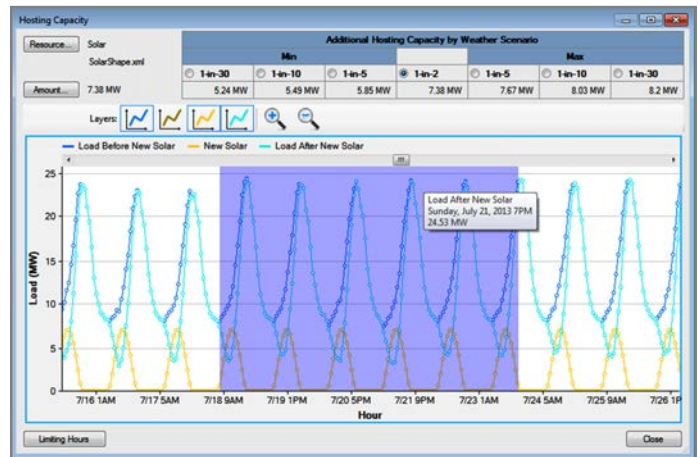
Hosting Capacity

Resource... Solar
SolarShape.xml

Amount... 7.38 MW

| Additional Hosting Capacity by Weather Scenario | | | | | | |
|---|---|---|---|---|---|---|
| Min | | | | | | Max |
| 1-in-30 | 1-in-10 | 1-in-5 | 1-in-2 | 1-in-5 | 1-in-10 | 1-in-30 |
| 5.24 MW | 5.49 MW | 5.85 MW | 7.38 MW | 7.67 MW | 8.03 MW | 8.2 MW |

Layers:

Load Before New Solar — New Solar — Load After New Solar

Load After New Solar
Sunday, July 21, 2013 7PM
24.53 MW

Load (MW)
25
20
15
10
5
0

7/16 1AM 7/17 5AM 7/18 9AM 7/19 1PM 7/20 5PM 7/21 9PM 7/23 1AM 7/24 5AM 7/25 9AM 7/26 1

Hour

Limiting Hours

Close